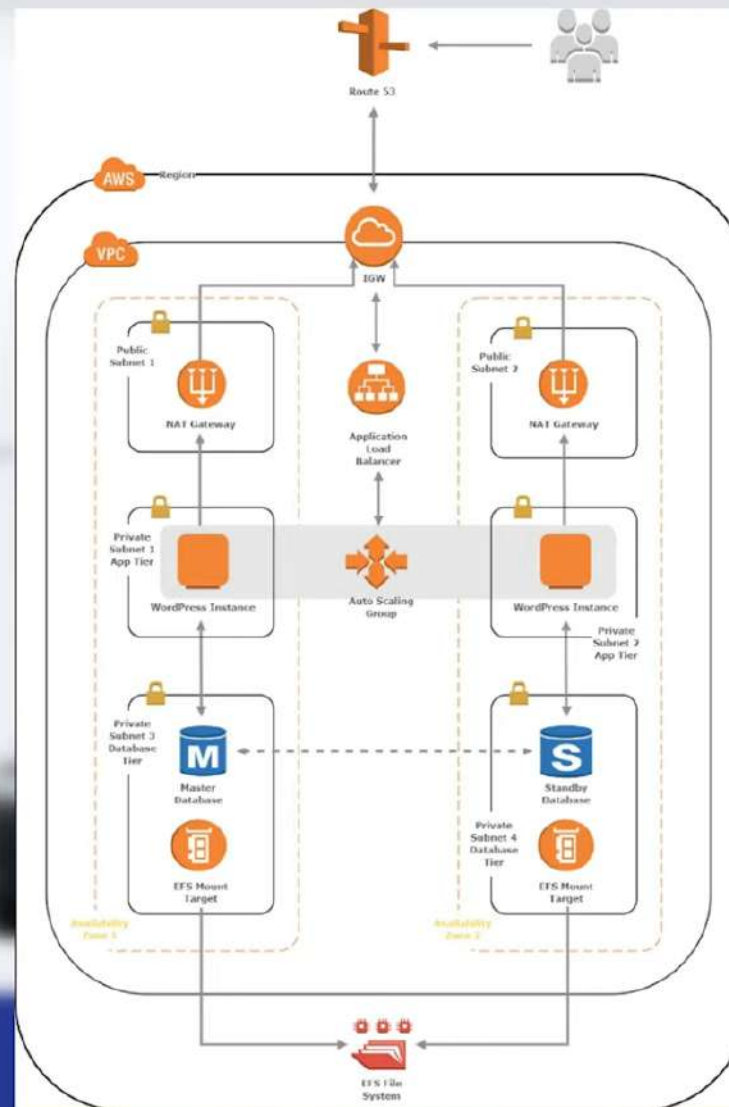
Route 53

AWS Region

VPC

IGW

Public Subnet 1

NAT Gateway

Application Load Balancer

Public Subnet 2

NAT Gateway

Private Subnet 1 App Tier

WordPress Instance

Auto Scaling Group

WordPress Instance

Private Subnet 2 App Tier

Private Subnet 3 Database Tier

M

Master Database

S

Standby Database

EFS Mount Target

Private Subnet 4 Database Tier

EFS Mount Target

Availability Zone 1

Availability Zone 2

EFS File System